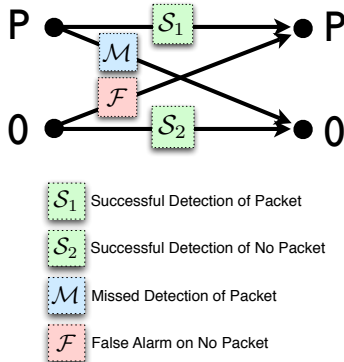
P $\mathcal{S}_1$ P

$\mathcal{M}$

$\mathcal{F}$

0 $\mathcal{S}_2$ 0

$\mathcal{S}_1$ Successful Detection of Packet

$\mathcal{S}_2$ Successful Detection of No Packet

$\mathcal{M}$ Missed Detection of Packet

$\mathcal{F}$ False Alarm on No Packet